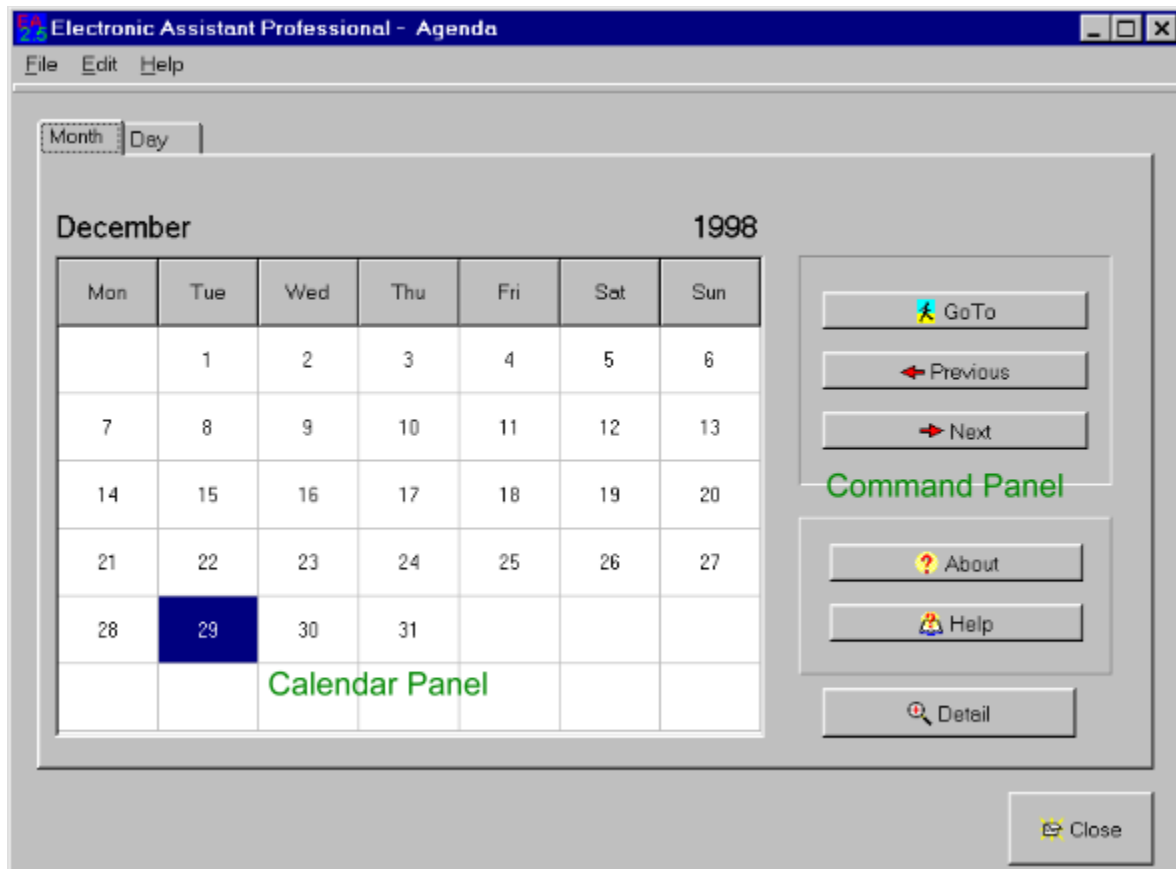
EA 2.5 Electronic Assistant Professional - Agenda

File Edit Help

Month Day

December 1998

| Mon | Tue | Wed | Thu | Fri | Sat | Sun |
|---|---|---|---|---|---|---|
| | 1 | 2 | 3 | 4 | 5 | 6 |
| 7 | 8 | 9 | 10 | 11 | 12 | 13 |
| 14 | 15 | 16 | 17 | 18 | 19 | 20 |
| 21 | 22 | 23 | 24 | 25 | 26 | 27 |
| 28 | 29 | 30 | 31 | | | |
| | | | | | | |

Calendar Panel

GoTo

Previous

Next

Command Panel

About

Help

Detail

Close